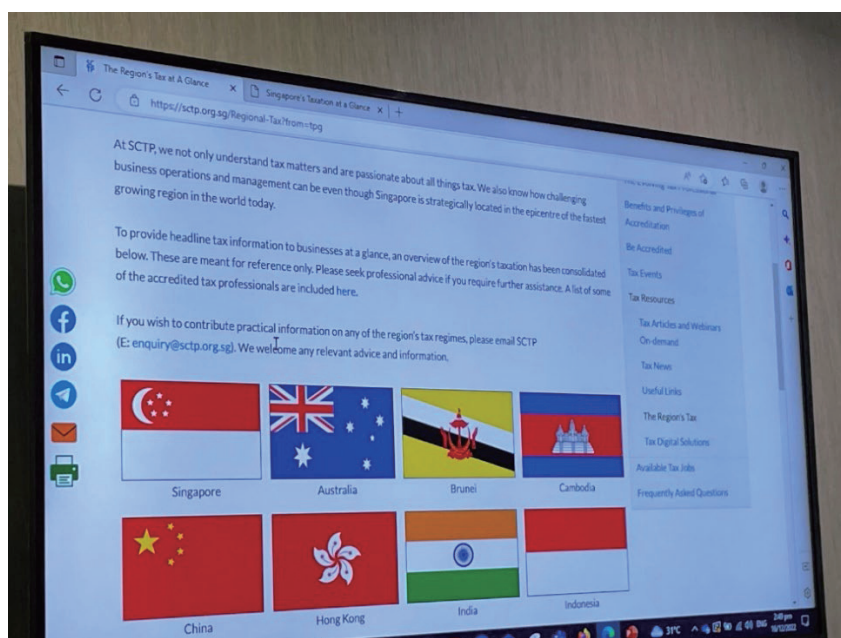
The Region's Tax at A Glance
Singapore's Taxation at a Glance
https://sctp.org.sg/Regional-Tax?from=tpg

At SCTP, we not only understand tax matters and are passionate about all things tax. We also know how challenging business operations and management can be even though Singapore is strategically located in the epicentre of the fastest growing region in the world today.

To provide headline tax information to businesses at a glance, an overview of the region's taxation has been consolidated below. These are meant for reference only. Please seek professional advice if you require further assistance. A list of some of the accredited tax professionals are included here.

If you wish to contribute practical information on any of the region's tax regimes, please email SCTP (E: enquiry@sctp.org.sg). We welcome any relevant advice and information.

Singapore
Australia
Brunei
Cambodia
China
Hong Kong
India
Indonesia

Benefits and Privileges of Accreditation
Be Accredited
Tax Events
Tax Resources
Tax Articles and Webinars On-demand
Tax News
Useful Links
The Region's Tax
Tax Digital Solutions
Available Tax Jobs
Frequently Asked Questions

31°C